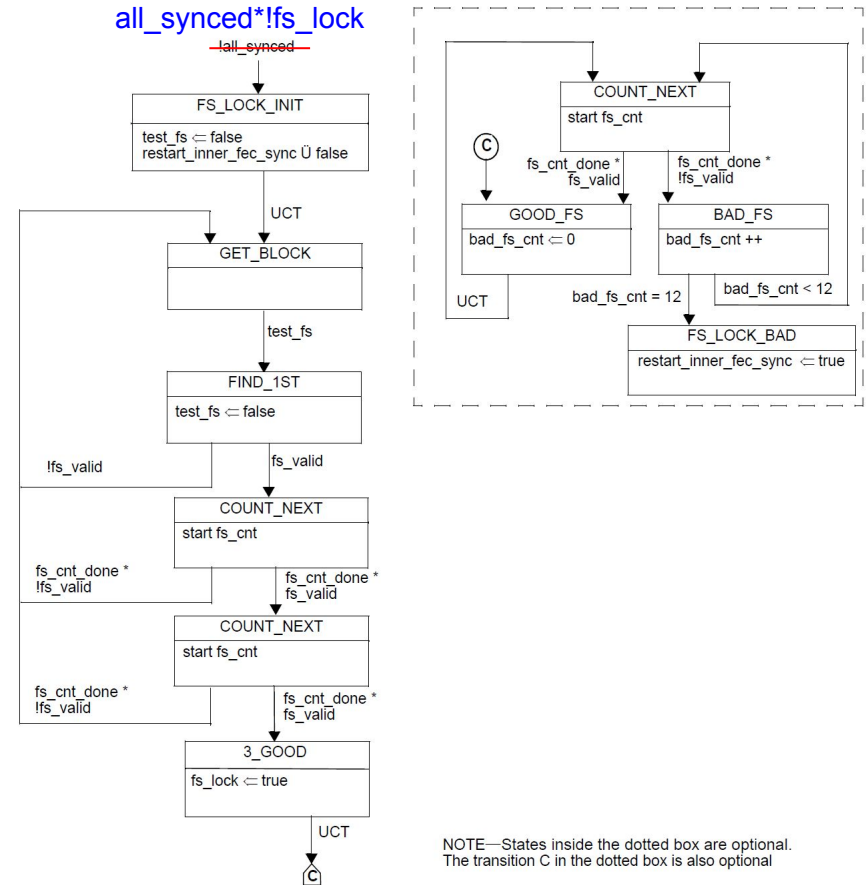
all_synced*!fs_lock

!all_synced

FS_LOCK_INIT

test_fs ⇐ false
restart_inner_fec_sync Ü false

UCT

GET_BLOCK

test_fs

FIND_1ST

test_fs ⇐ false

!fs_valid

fs_valid

COUNT_NEXT

start fs_cnt

fs_cnt_done *
!fs_valid

fs_cnt_done *
fs_valid

COUNT_NEXT

start fs_cnt

fs_cnt_done *
!fs_valid

fs_cnt_done *
fs_valid

3_GOOD

fs_lock ⇐ true

UCT

C

COUNT_NEXT

start fs_cnt

C

fs_cnt_done *
fs_valid

fs_cnt_done *
!fs_valid

GOOD_FS

bad_fs_cnt ⇐ 0

BAD_FS

bad_fs_cnt ++

UCT

bad_fs_cnt = 12

bad_fs_cnt < 12

FS_LOCK_BAD

restart_inner_fec_sync ⇐ true

NOTE—States inside the dotted box are optional.
The transition C in the dotted box is also optional